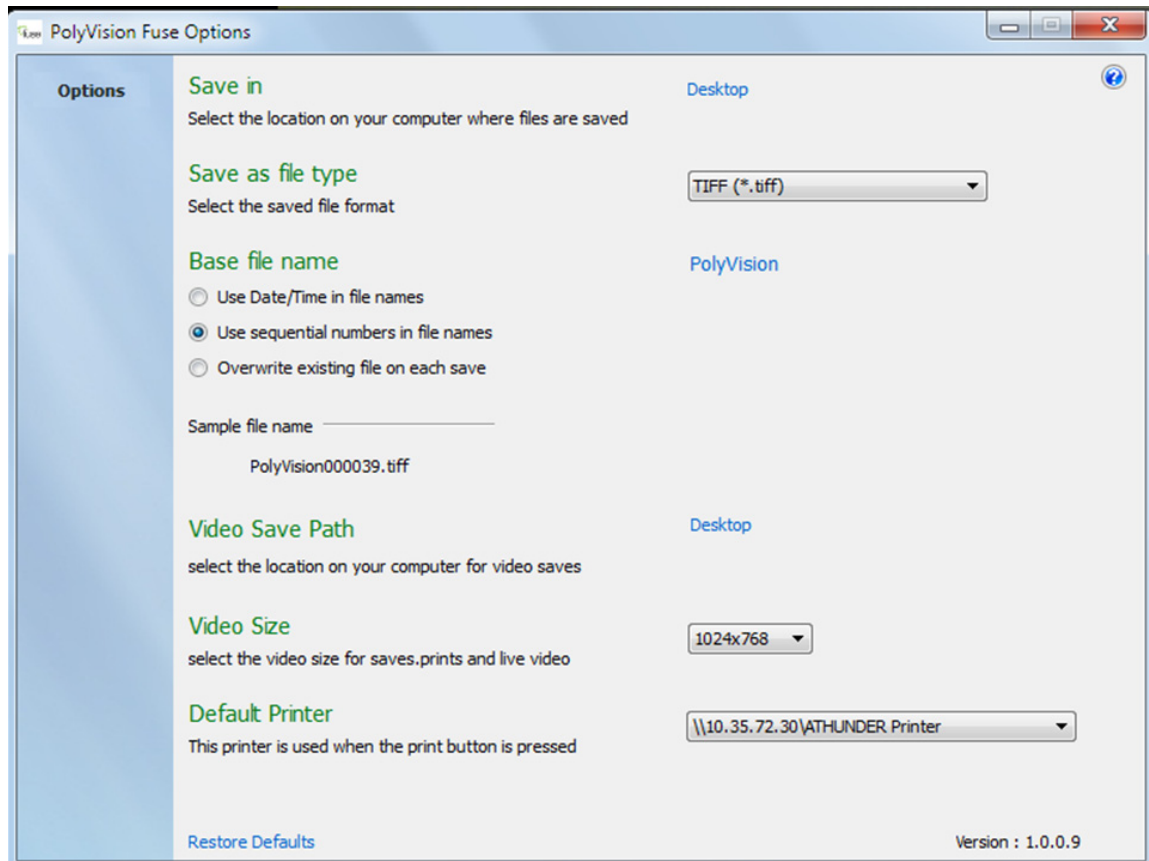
PolyVision Fuse Options

Options

Save in
Select the location on your computer where files are saved

Desktop

Save as file type
Select the saved file format

TIFF (*.tiff)

Base file name

PolyVision

Use Date/Time in file names
Use sequential numbers in file names
Overwrite existing file on each save

Sample file name

PolyVision000039.tiff

Video Save Path
select the location on your computer for video saves

Desktop

Video Size
select the video size for saves.prints and live video

1024x768

Default Printer
This printer is used when the print button is pressed

\\10.35.72.30\ATHUNDER Printer

Restore Defaults

Version : 1.0.0.9